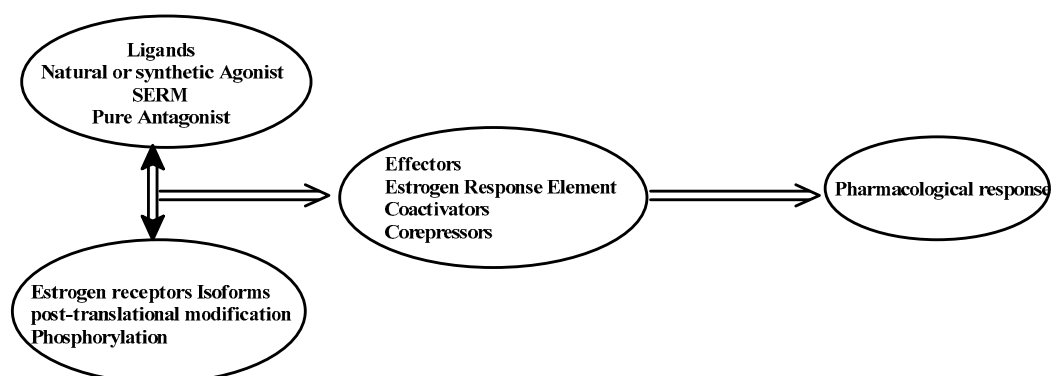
Ligands
Natural or synthetic Agonist
SERM
Pure Antagonist

Estrogen receptors Isoforms
post-translational modification
Phosphorylation

Effectors
Estrogen Response Element
Coactivators
Corepressors

Pharmacological response